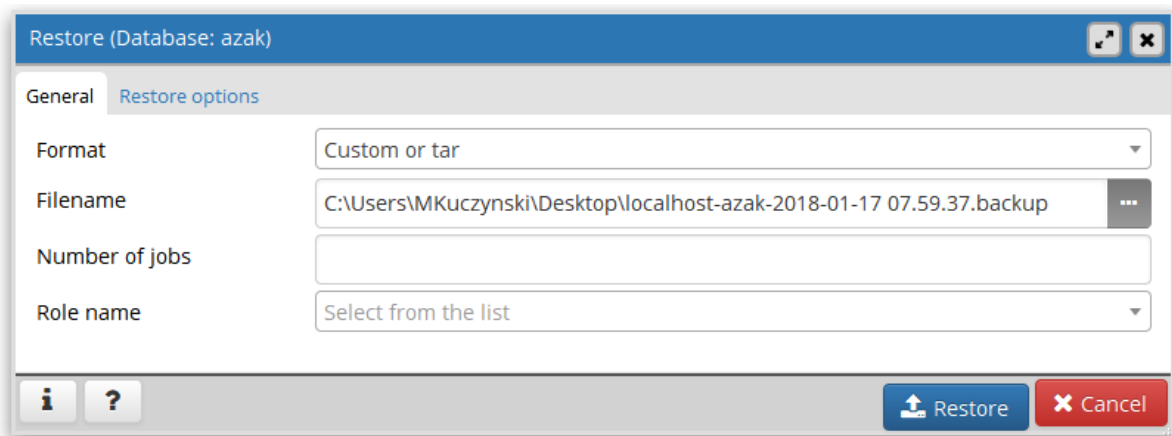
Restore (Database: azak)

General Restore options

Format Custom or tar

Filename C:\Users\MKuczynski\Desktop\localhost-azak-2018-01-17 07.59.37.backup ...

Number of jobs

Role name Select from the list

i ?

Restore Cancel